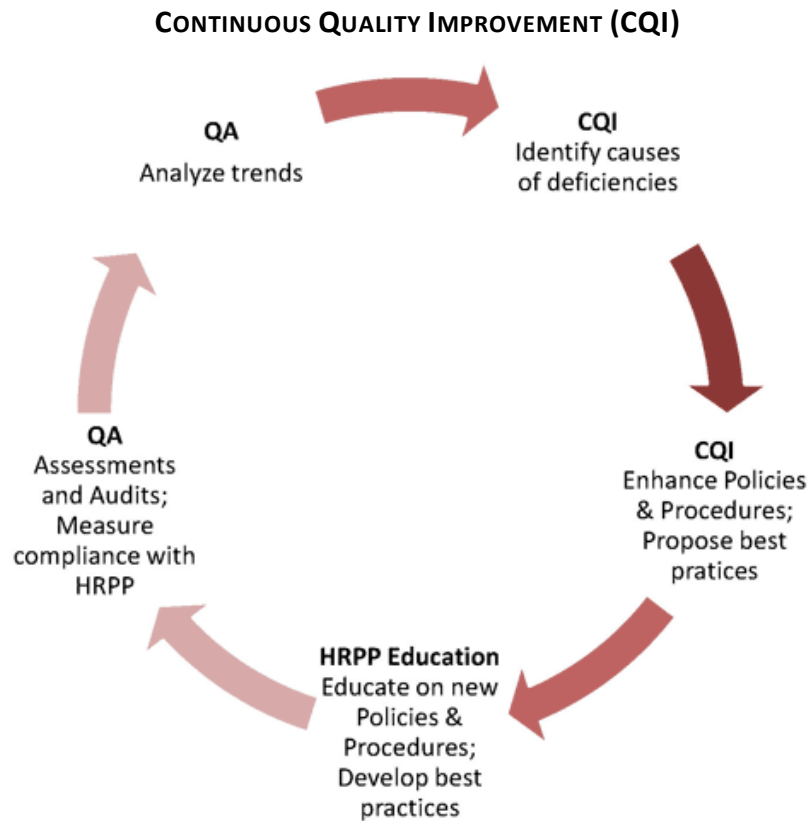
CONTINUOUS QUALITY IMPROVEMENT (CQI)

QA
Analyze trends

CQI
Identify causes of deficiencies

CQI
Enhance Policies & Procedures; Propose best pratices

HRPP Education
Educate on new Policies & Procedures; Develop best practices

QA
Assessments and Audits; Measure compliance with HRPP